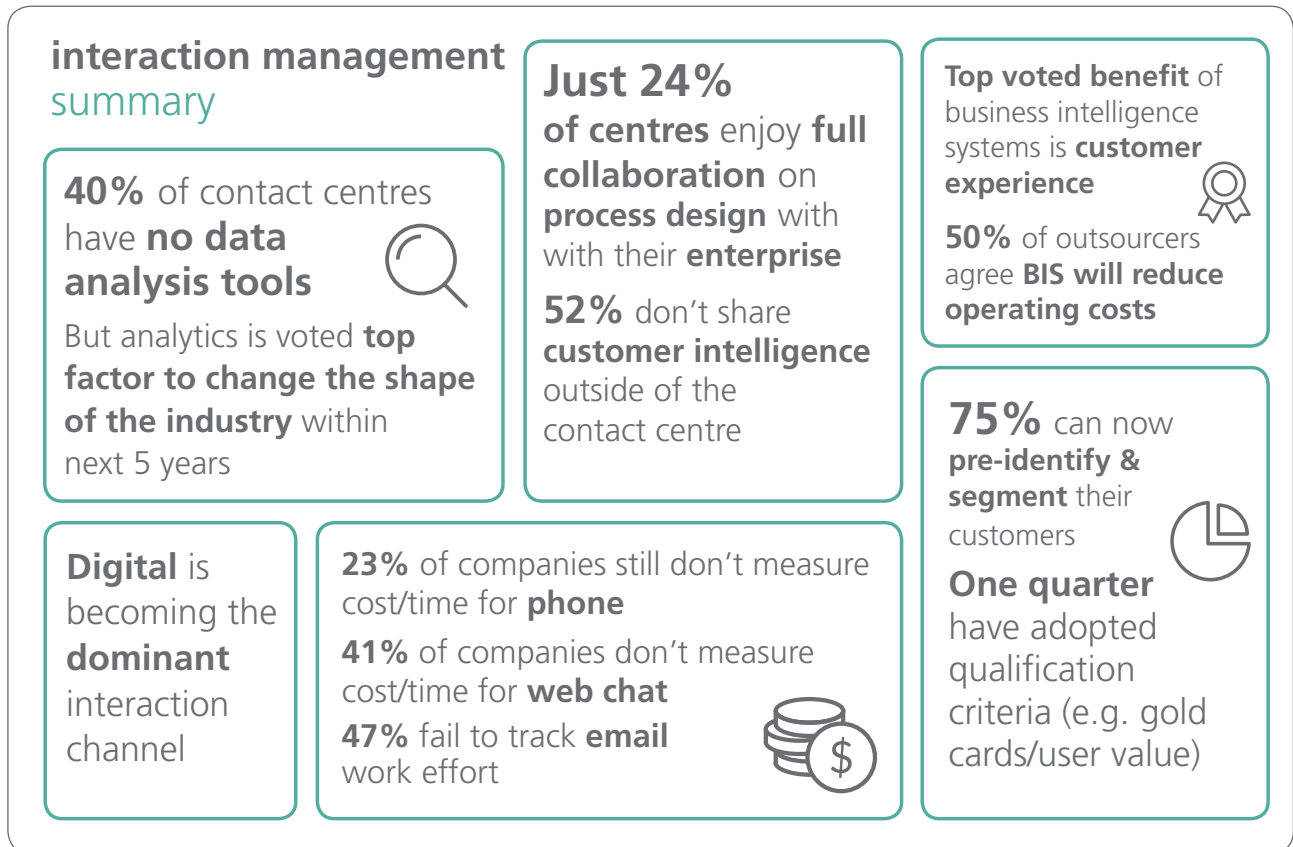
interaction management summary

40% of contact centres have no data analysis tools

But analytics is voted top factor to change the shape of the industry within next 5 years

Just 24% of centres enjoy full collaboration on process design with with their enterprise

52% don't share customer intelligence outside of the contact centre

Top voted benefit of business intelligence systems is customer experience

50% of outsourcers agree BIS will reduce operating costs

75% can now pre-identify & segment their customers

One quarter have adopted qualification criteria (e.g. gold cards/user value)

Digital is becoming the dominant interaction channel

23% of companies still don't measure cost/time for phone

41% of companies don't measure cost/time for web chat

47% fail to track email work effort

$